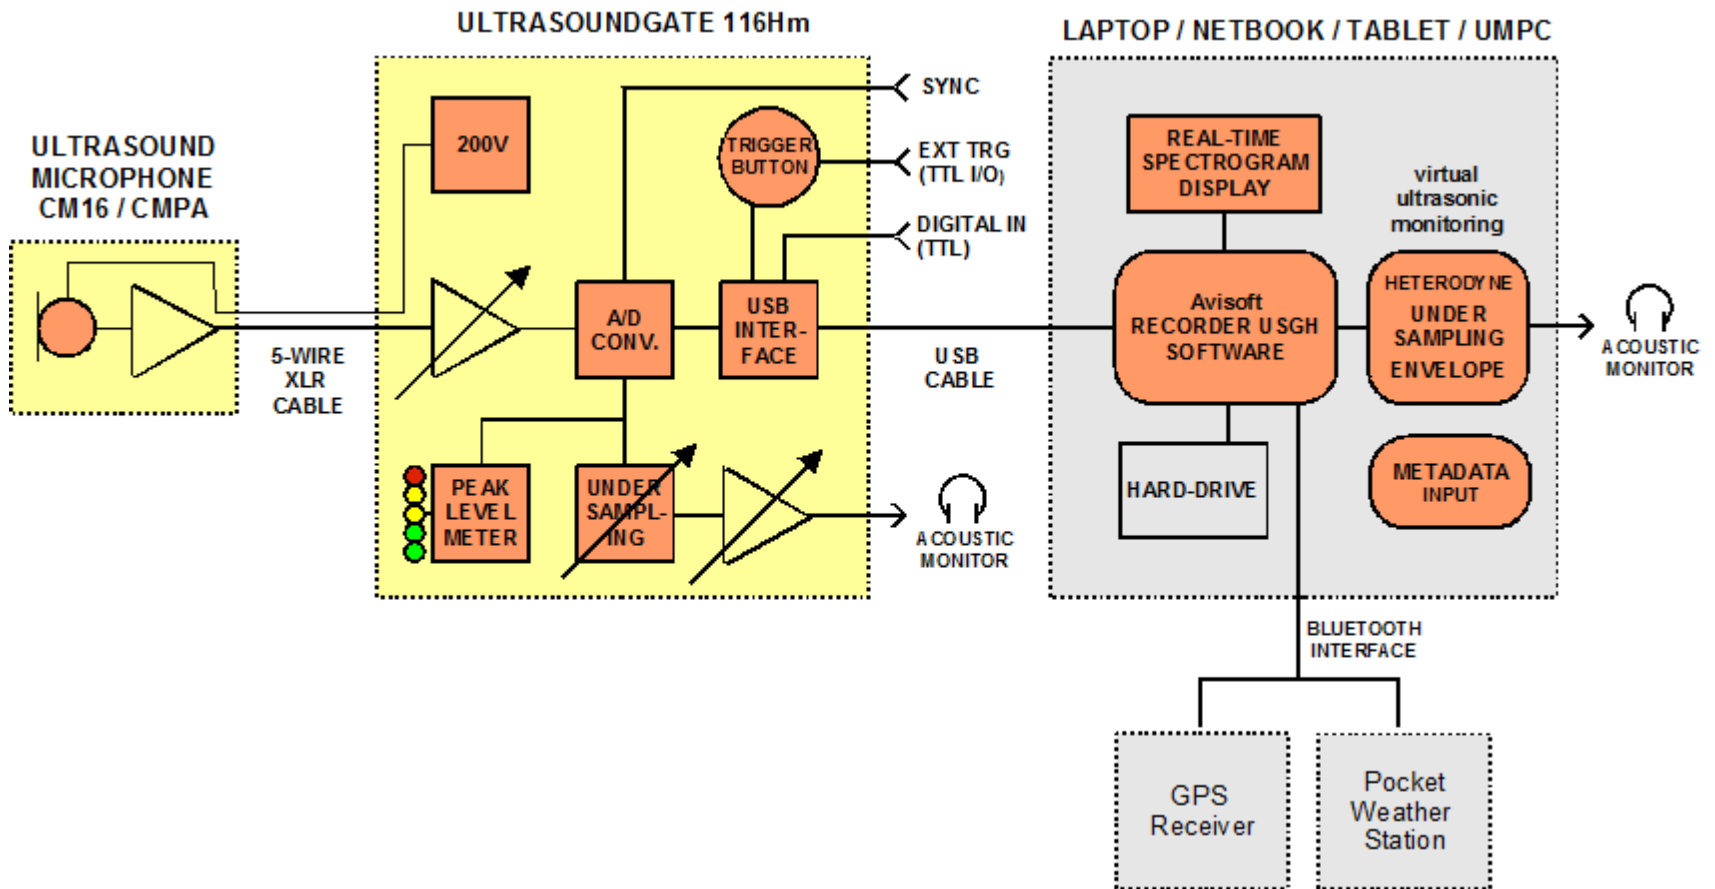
ULTRASOUNDGATE 116Hm

LAPTOP / NETBOOK / TABLET / UMPC

ULTRASOUND MICROPHONE CM16 / CMPA

200V

TRIGGER BUTTON

SYNC

EXT TRG (TTL I/O)

DIGITAL IN (TTL)

REAL-TIME SPECTROGRAM DISPLAY

virtual ultrasonic monitoring

A/D CONV.

USB INTER-FACE

Avisoft RECORDER USGH SOFTWARE

HETERODYNE UNDER SAMPLING ENVELOPE

ACOUSTIC MONITOR

5-WIRE XLR CABLE

USB CABLE

PEAK LEVEL METER

UNDER SAMPL-ING

ACOUSTIC MONITOR

HARD-DRIVE

METADATA INPUT

BLUETOOTH INTERFACE

GPS Receiver

Pocket Weather Station